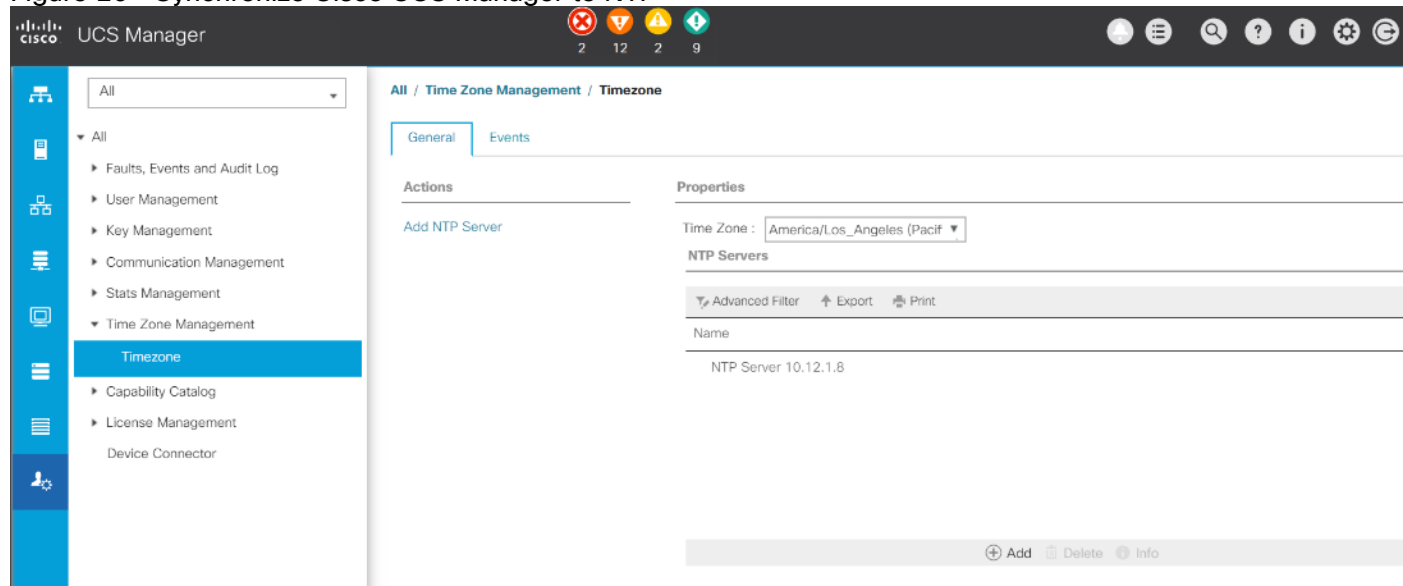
Figure 20 Synchronize Cisco UCS Manager to NTP

cisco UCS Manager

2 12 2 9

All

▾ All
▸ Faults, Events and Audit Log
▸ User Management
▸ Key Management
▸ Communication Management
▸ Stats Management
▾ Time Zone Management
Timezone
▸ Capability Catalog
▸ License Management
Device Connector

All / Time Zone Management / Timezone

General Events

Actions

Add NTP Server

Properties

Time Zone : America/Los_Angeles (Pacif

NTP Servers

Advanced Filter Export Print

Name

NTP Server 10.12.1.8

Add Delete Info